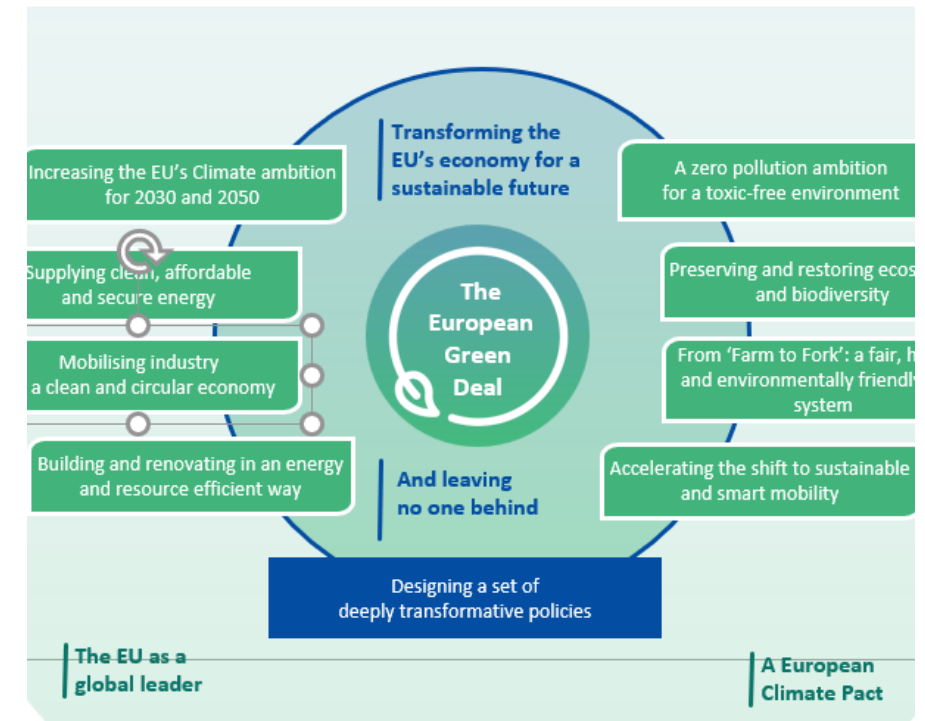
Transforming the EU's economy for a sustainable future

Increasing the EU's Climate ambition for 2030 and 2050

Supplying clean, affordable and secure energy

Mobilising industry a clean and circular economy

Building and renovating in an energy and resource efficient way

The European Green Deal

A zero pollution ambition for a toxic-free environment

Preserving and restoring ecos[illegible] and biodiversity

From 'Farm to Fork': a fair, h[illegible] and environmentally friendl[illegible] system

Accelerating the shift to sustainable and smart mobility

And leaving no one behind

Designing a set of deeply transformative policies

The EU as a global leader

A European Climate Pact